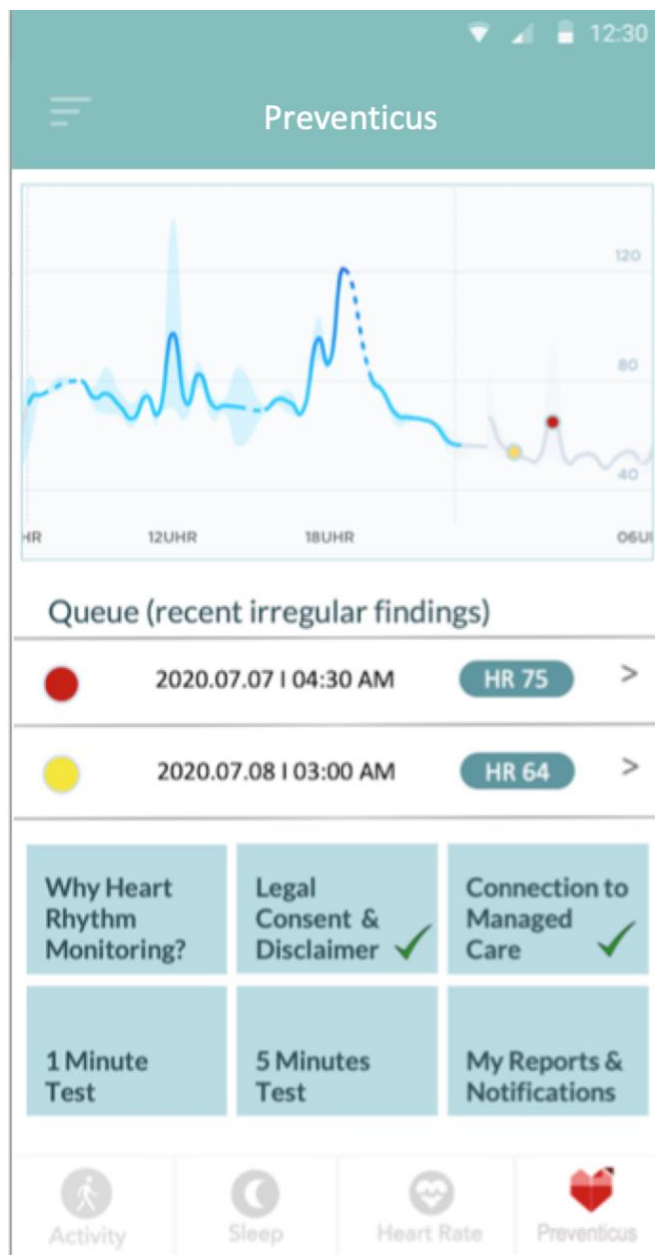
12:30

Preventicus

120

80

40

HR

12UHR

18UHR

06U

Queue (recent irregular findings)

2020.07.07 I 04:30 AM HR 75 >

2020.07.08 I 03:00 AM HR 64 >

Why Heart Rhythm Monitoring?

Legal Consent & Disclaimer

Connection to Managed Care

1 Minute Test

5 Minutes Test

My Reports & Notifications

Activity

Sleep

Heart Rate

Preventicus